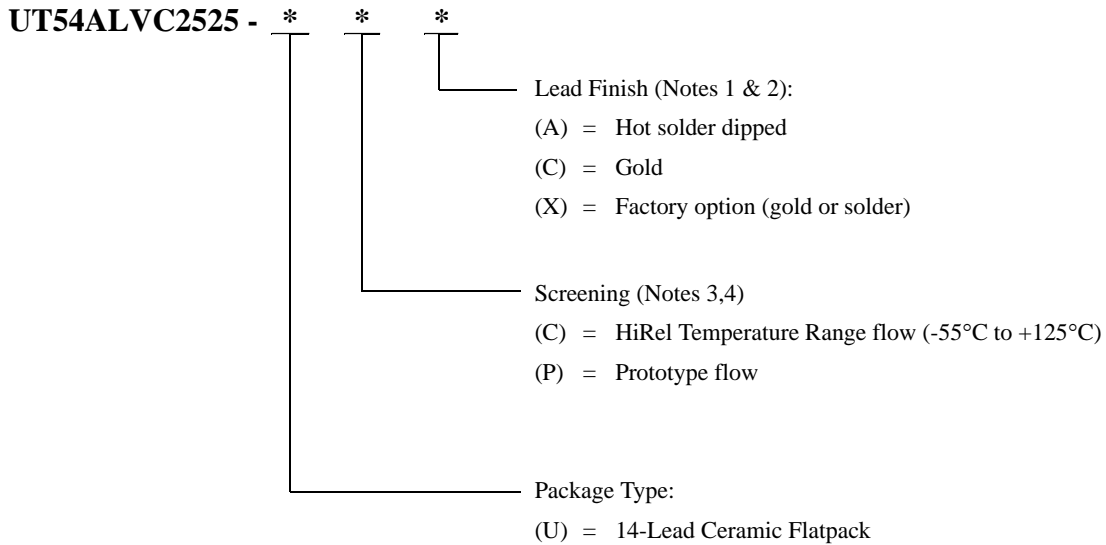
UT54ALVC2525 - * * *

Lead Finish (Notes 1 & 2):
(A) = Hot solder dipped
(C) = Gold
(X) = Factory option (gold or solder)

Screening (Notes 3,4)
(C) = HiRel Temperature Range flow (-55°C to +125°C)
(P) = Prototype flow

Package Type:
(U) = 14-Lead Ceramic Flatpack